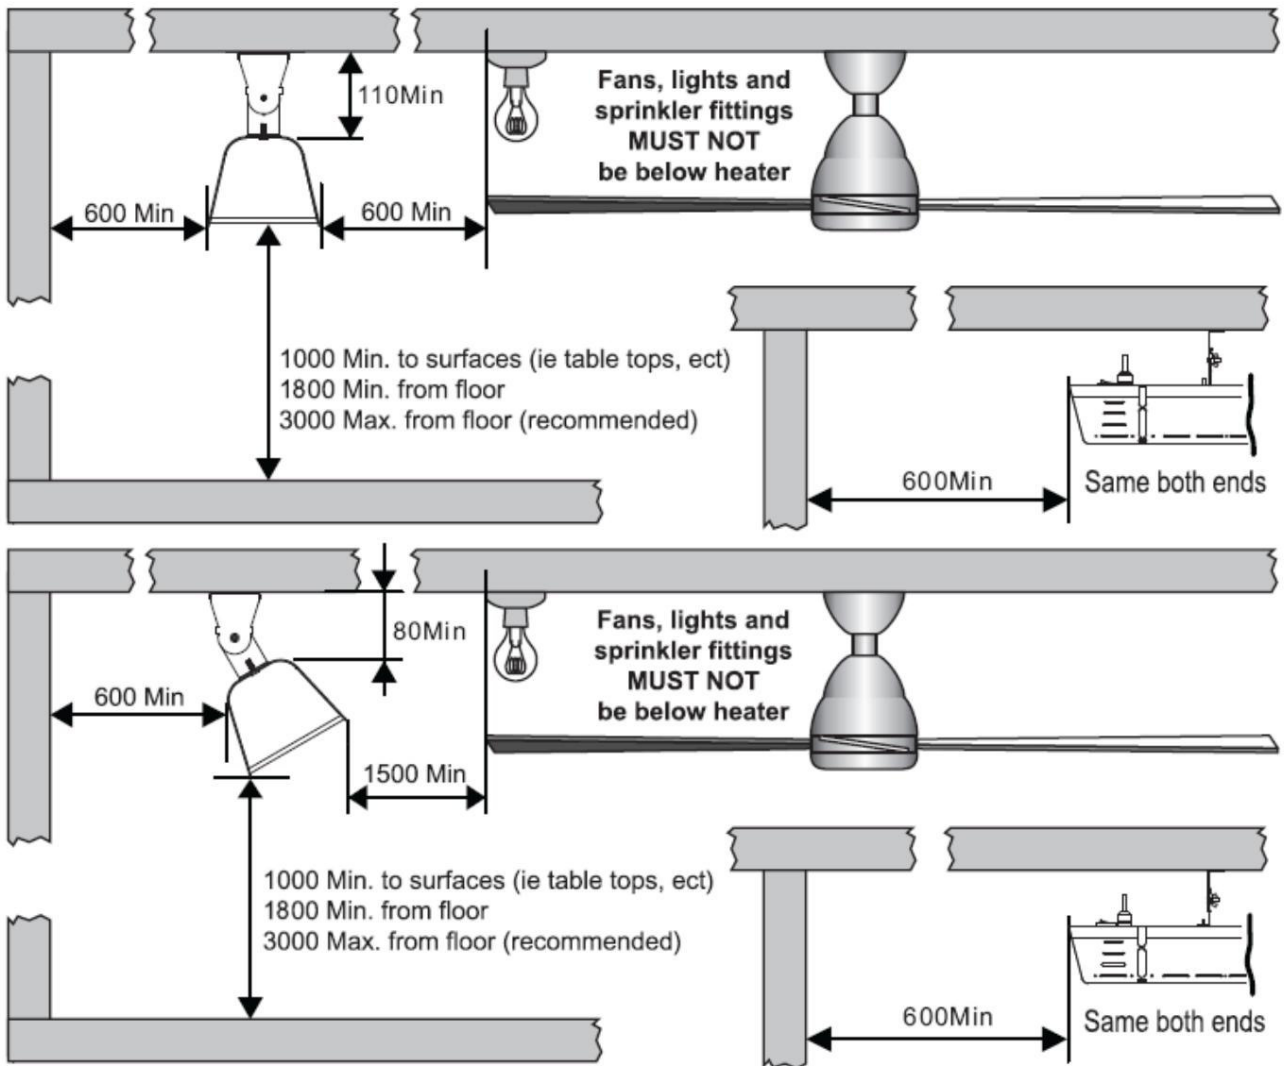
110Min

Fans, lights and sprinkler fittings MUST NOT be below heater

600 Min

600 Min

1000 Min. to surfaces (ie table tops, ect)
1800 Min. from floor
3000 Max. from floor (recommended)

600Min

Same both ends

80Min

Fans, lights and sprinkler fittings MUST NOT be below heater

600 Min

1500 Min

1000 Min. to surfaces (ie table tops, ect)
1800 Min. from floor
3000 Max. from floor (recommended)

600Min

Same both ends